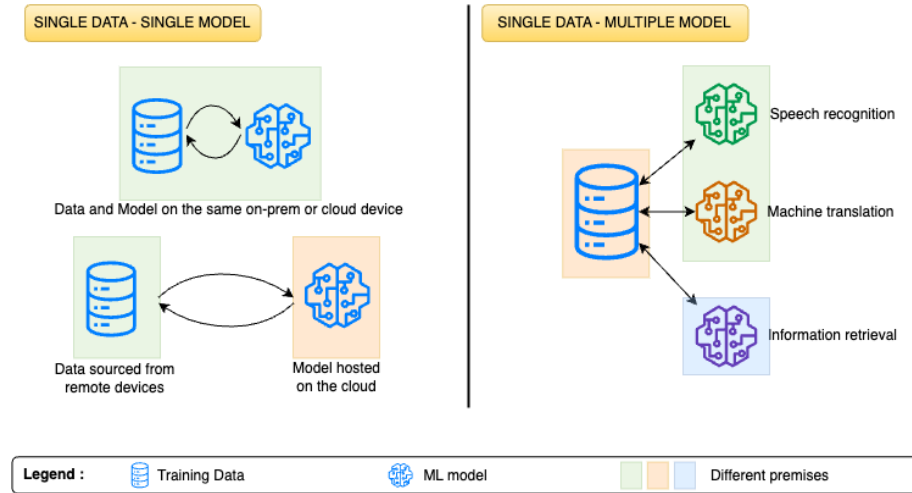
SINGLE DATA - SINGLE MODEL

Data and Model on the same on-prem or cloud device

Data sourced from remote devices

Model hosted on the cloud

SINGLE DATA - MULTIPLE MODEL

Speech recognition

Machine translation

Information retrieval

Legend : Training Data ML model Different premises